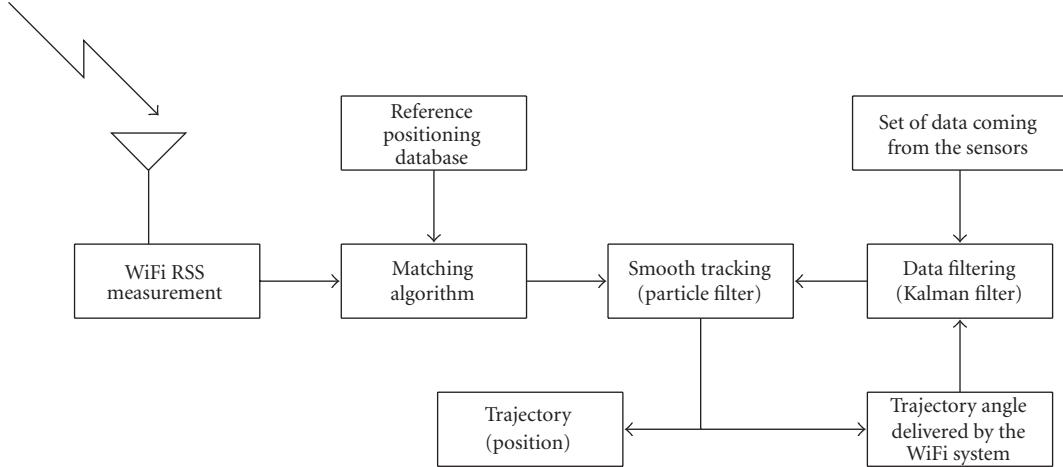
Reference positioning database

Set of data coming from the sensors

WiFi RSS measurement

Matching algorithm

Smooth tracking (particle filter)

Data filtering (Kalman filter)

Trajectory (position)

Trajectory angle delivered by the WiFi system